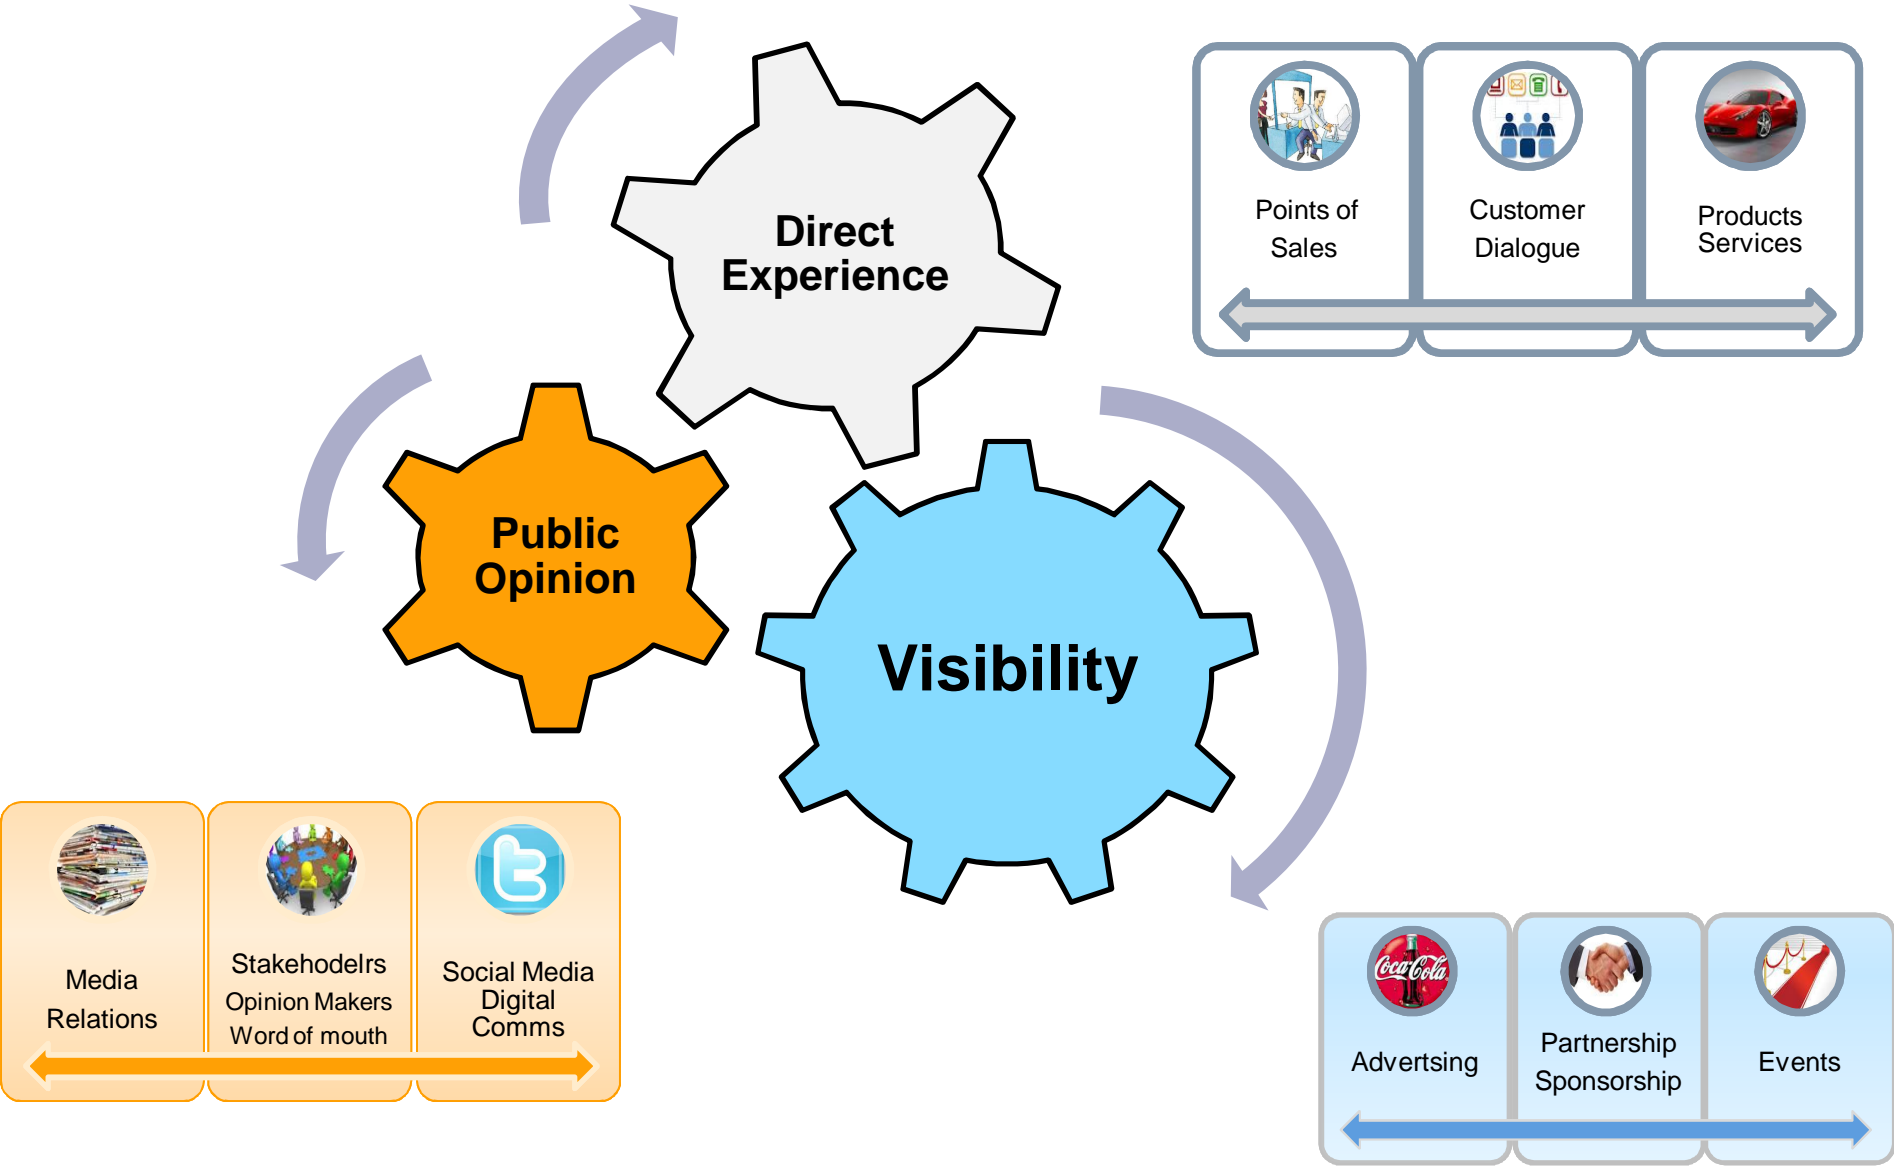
Direct Experience

Points of Sales

Customer Dialogue

Products Services

Public Opinion

Visibility

Media Relations

Stakehodelrs
Opinion Makers
Word of mouth

Social Media
Digital
Comms

Coca-Cola

Advertsing

Partnership
Sponsorship

Events